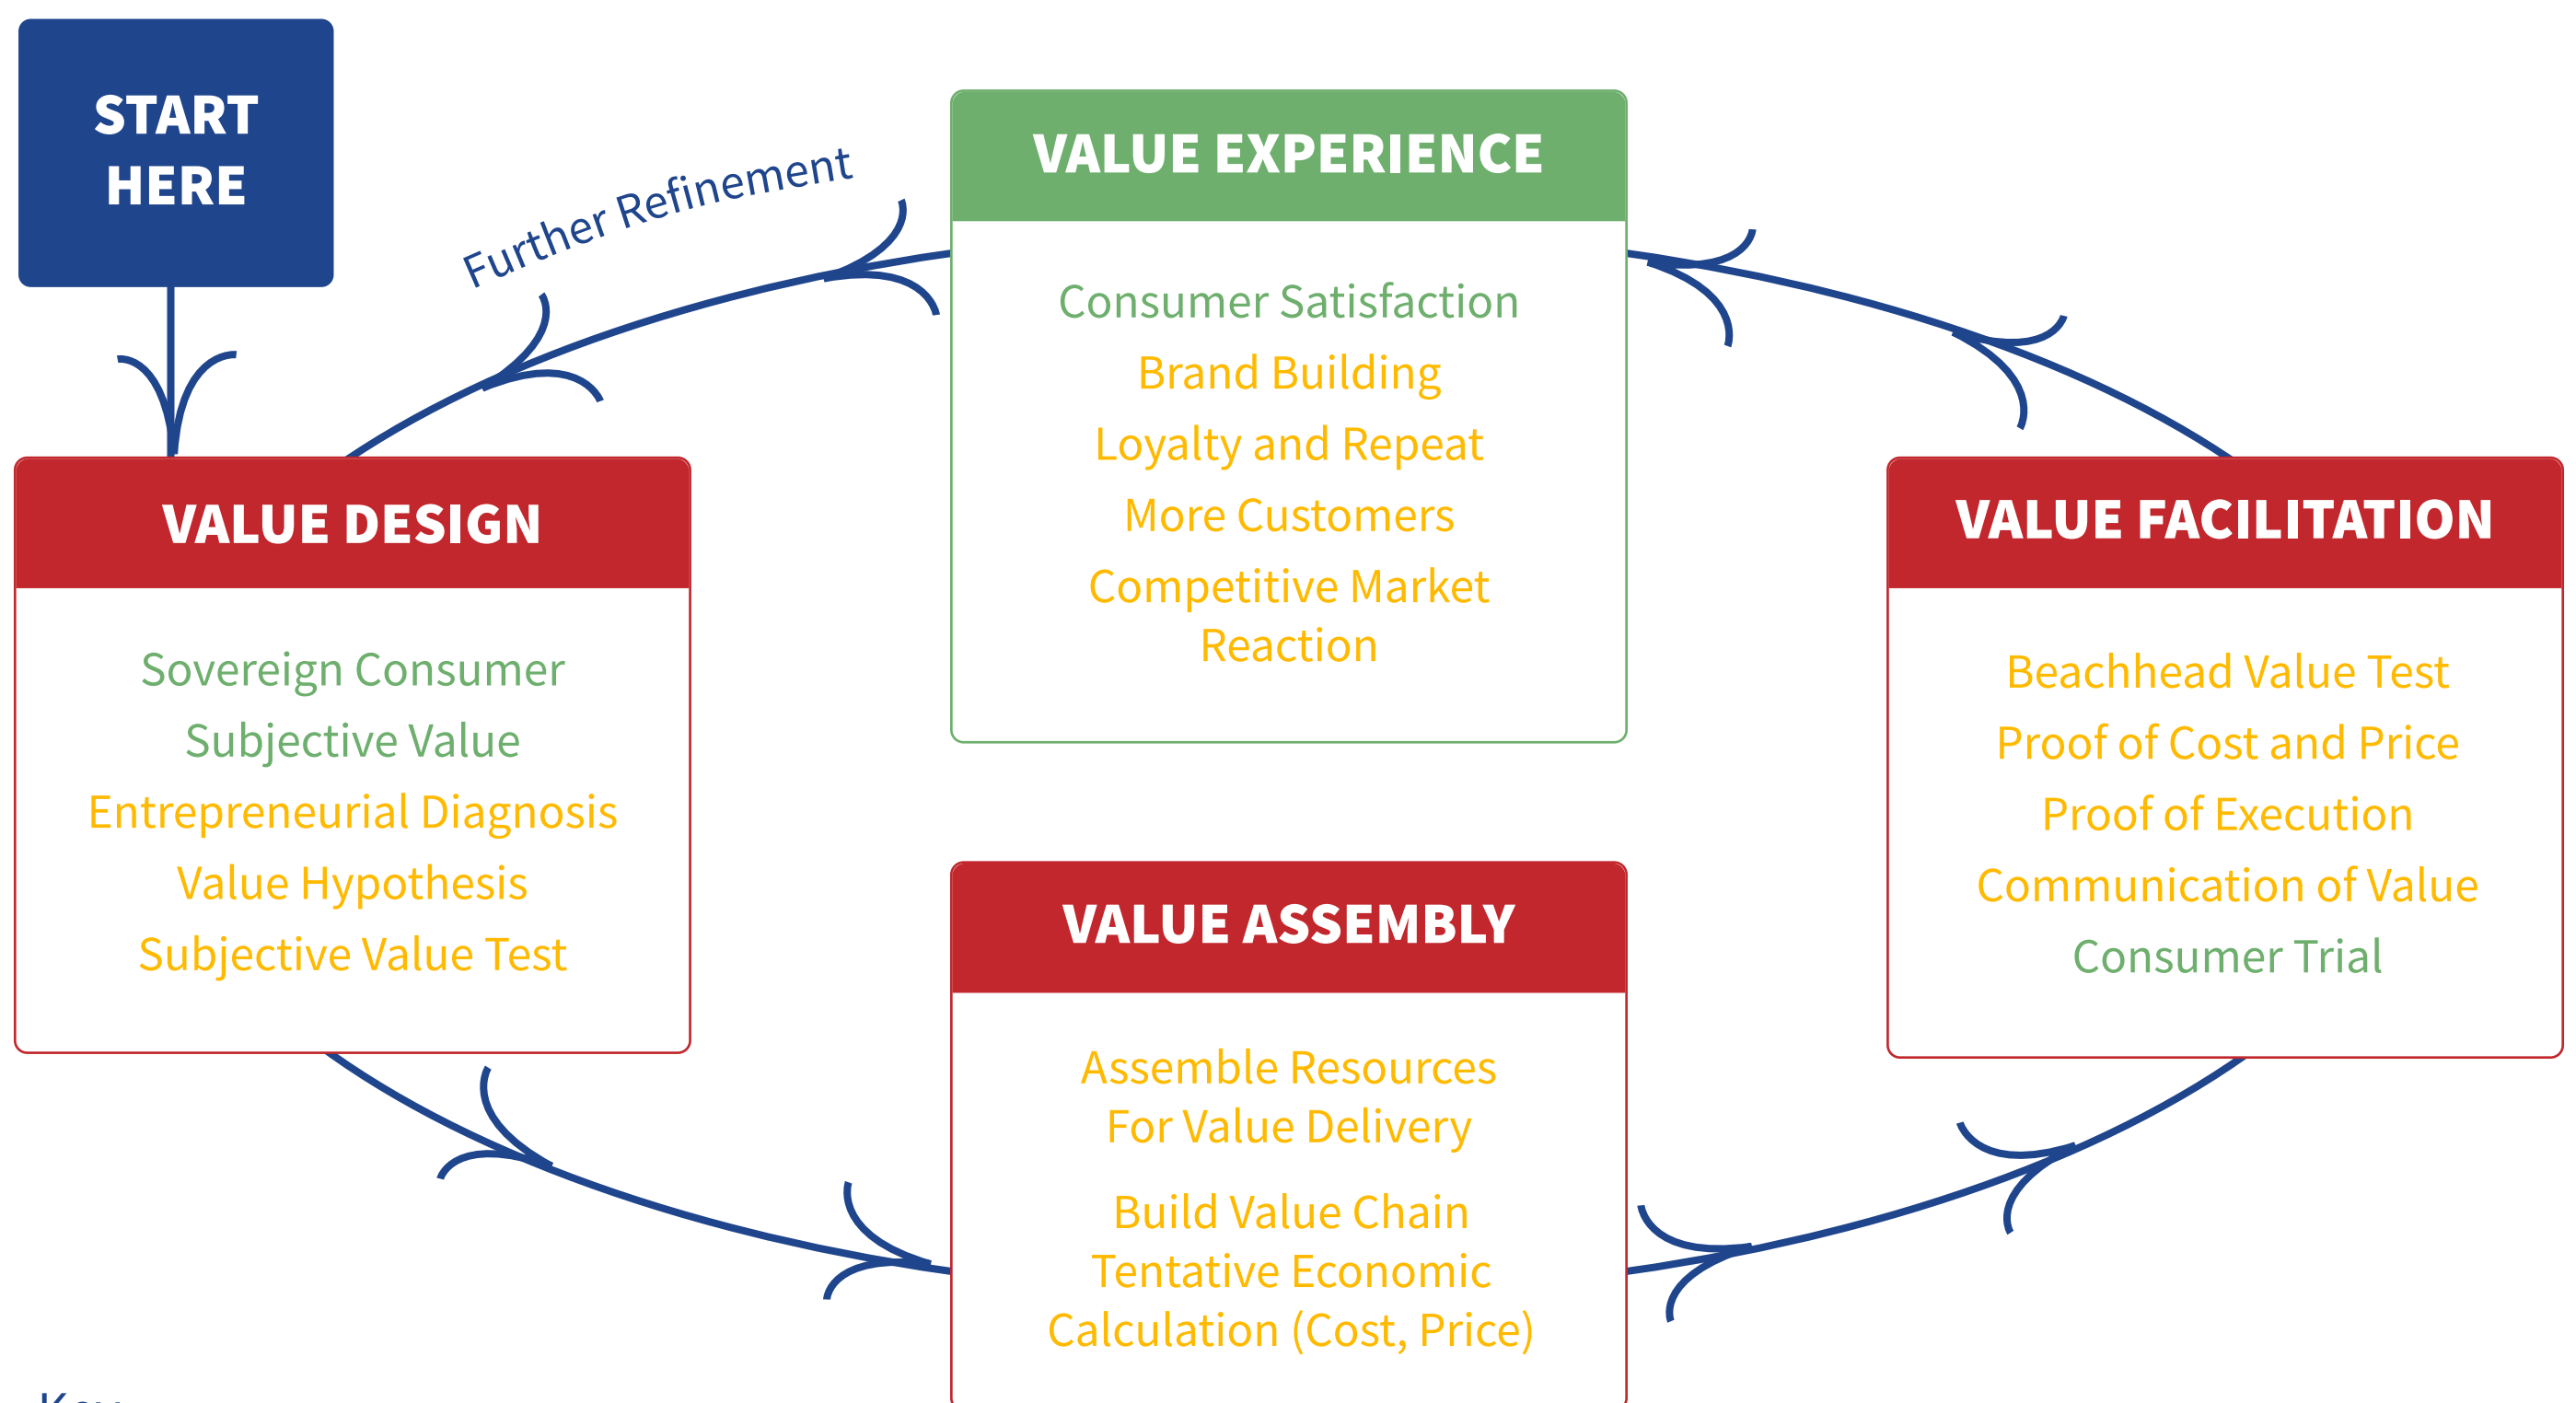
START HERE

Further Refinement

VALUE EXPERIENCE

Consumer Satisfaction
Brand Building
Loyalty and Repeat
More Customers
Competitive Market Reaction

VALUE DESIGN

Sovereign Consumer
Subjective Value
Entrepreneurial Diagnosis
Value Hypothesis
Subjective Value Test

VALUE FACILITATION

Beachhead Value Test
Proof of Cost and Price
Proof of Execution
Communication of Value
Consumer Trial

VALUE ASSEMBLY

Assemble Resources For Value Delivery
Build Value Chain
Tentative Economic Calculation (Cost, Price)

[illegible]